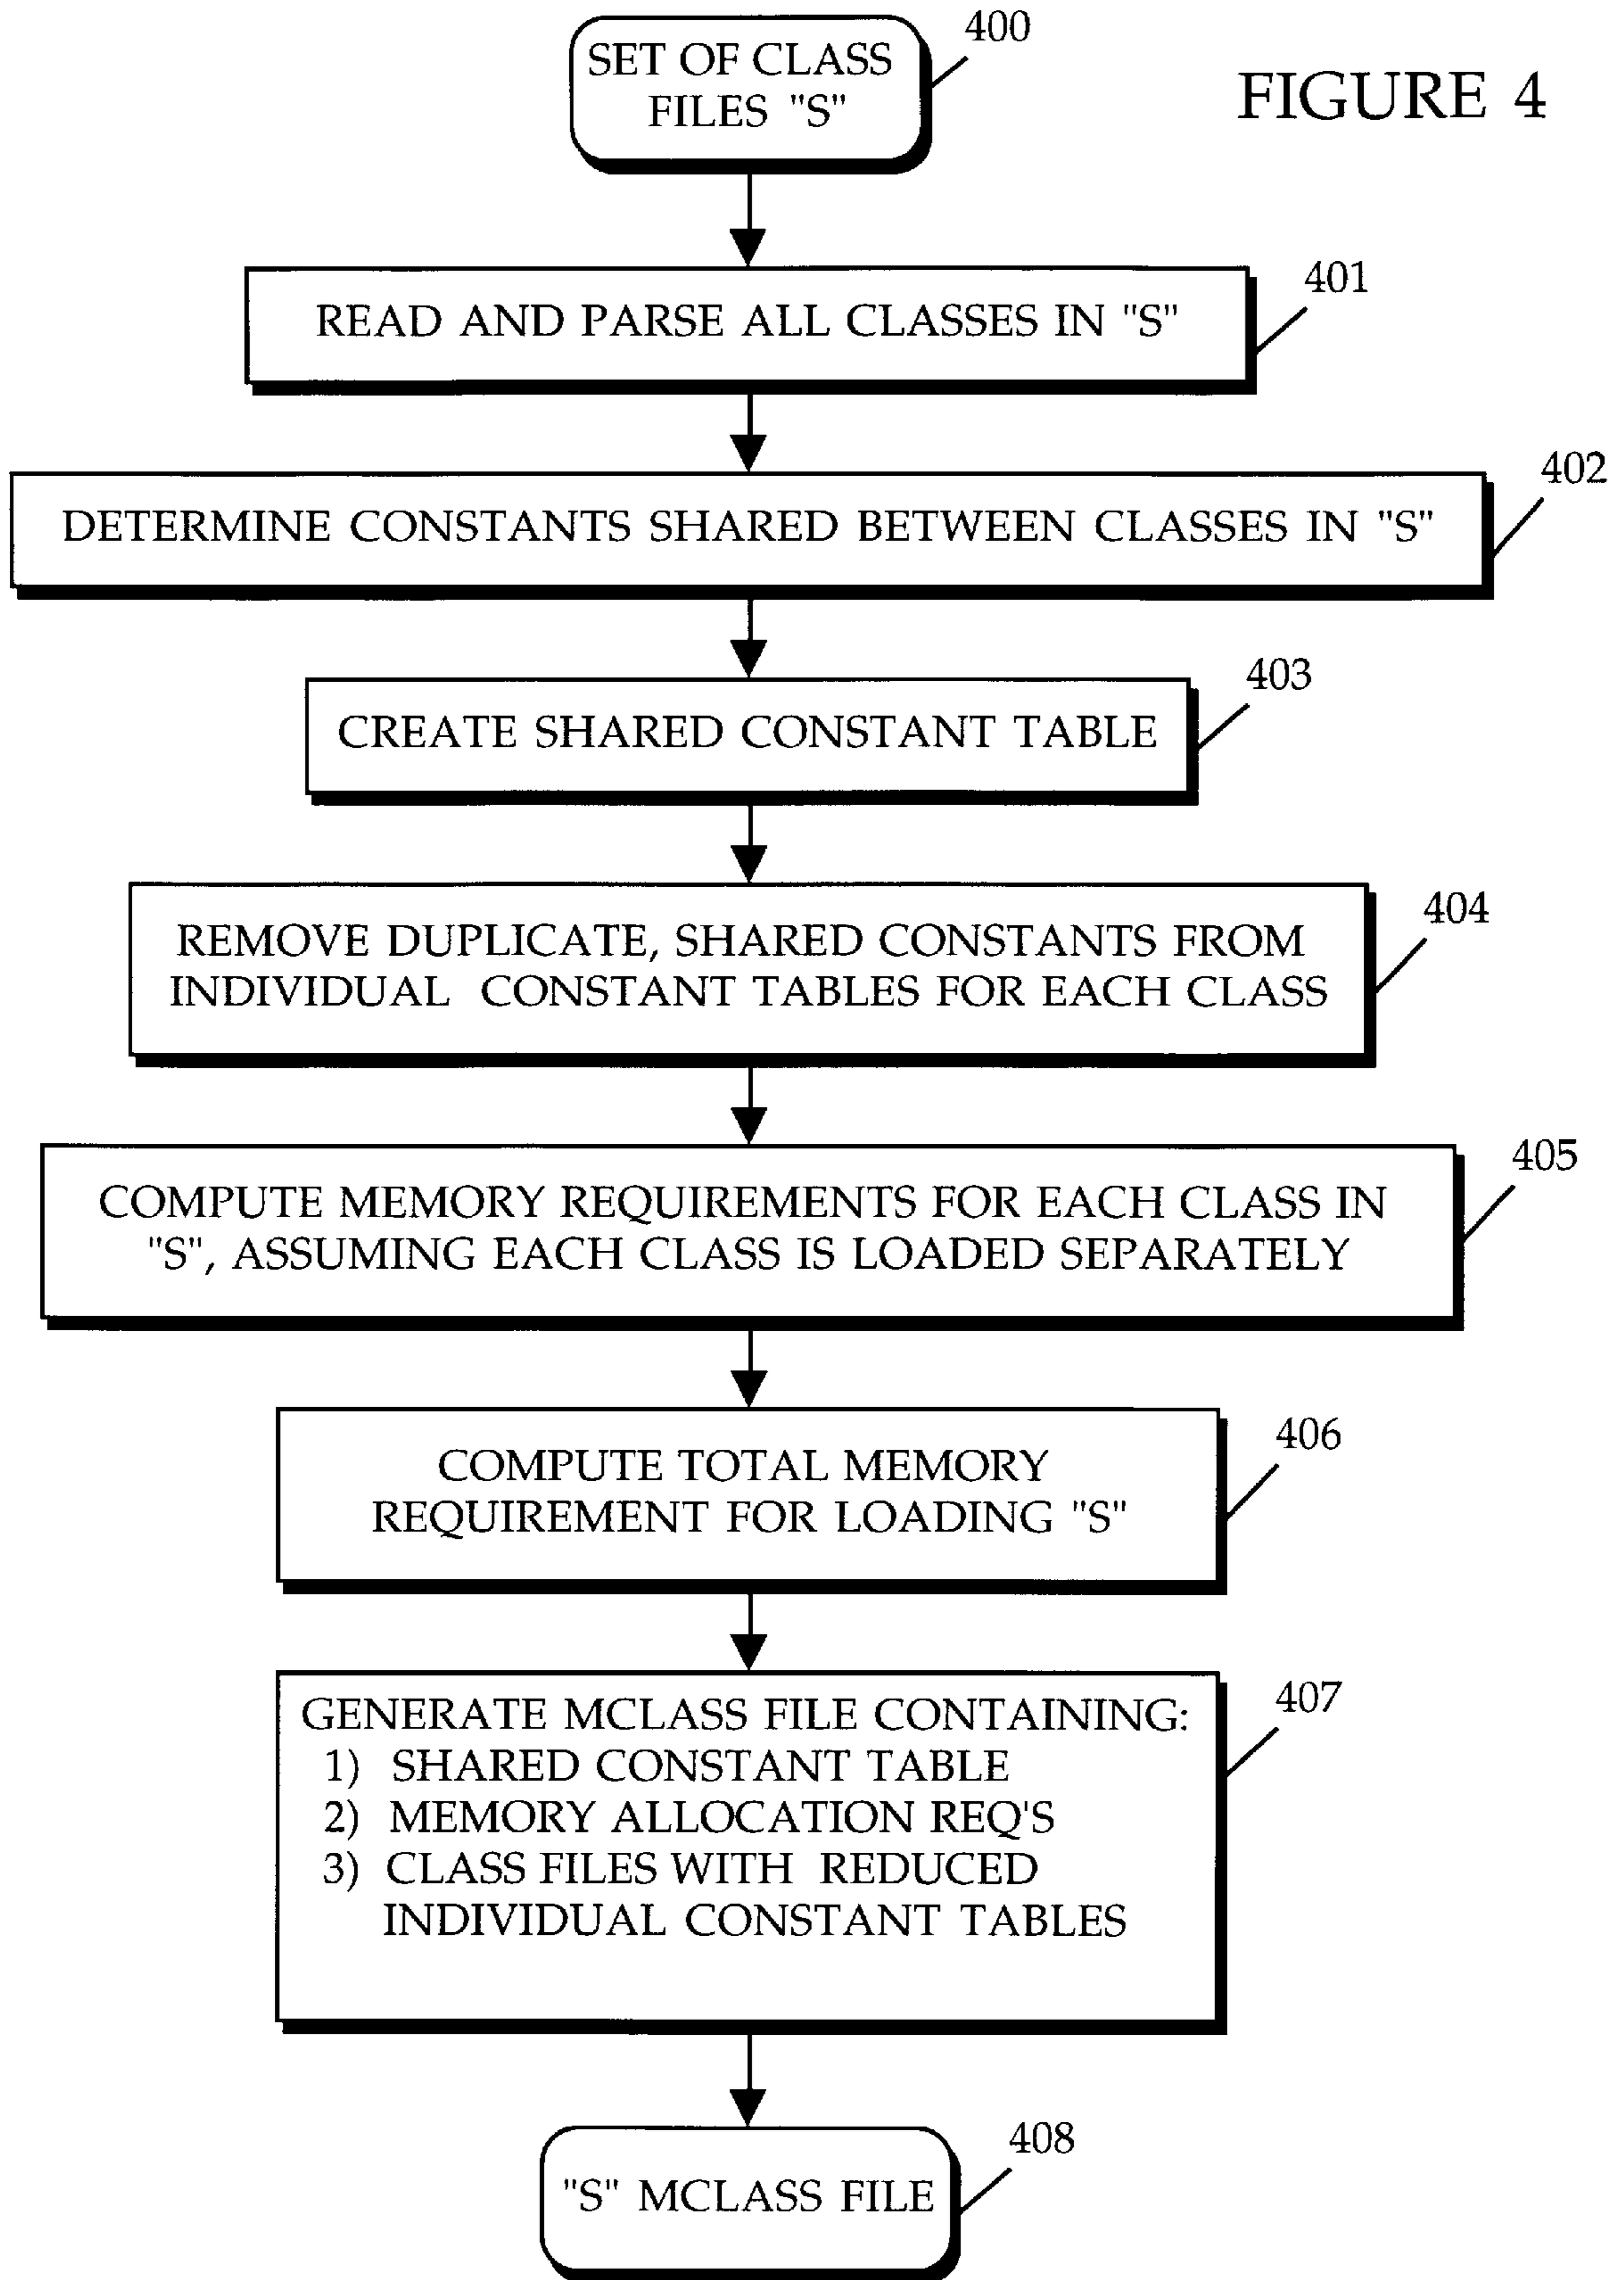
SET OF CLASS FILES "S"

400

FIGURE 4

READ AND PARSE ALL CLASSES IN "S"

401

DETERMINE CONSTANTS SHARED BETWEEN CLASSES IN "S"

402

CREATE SHARED CONSTANT TABLE

403

REMOVE DUPLICATE, SHARED CONSTANTS FROM INDIVIDUAL CONSTANT TABLES FOR EACH CLASS

404

COMPUTE MEMORY REQUIREMENTS FOR EACH CLASS IN "S", ASSUMING EACH CLASS IS LOADED SEPARATELY

405

COMPUTE TOTAL MEMORY REQUIREMENT FOR LOADING "S"

406

GENERATE MCLASS FILE CONTAINING:
1) SHARED CONSTANT TABLE
2) MEMORY ALLOCATION REQ'S
3) CLASS FILES WITH REDUCED INDIVIDUAL CONSTANT TABLES

407

"S" MCLASS FILE

408